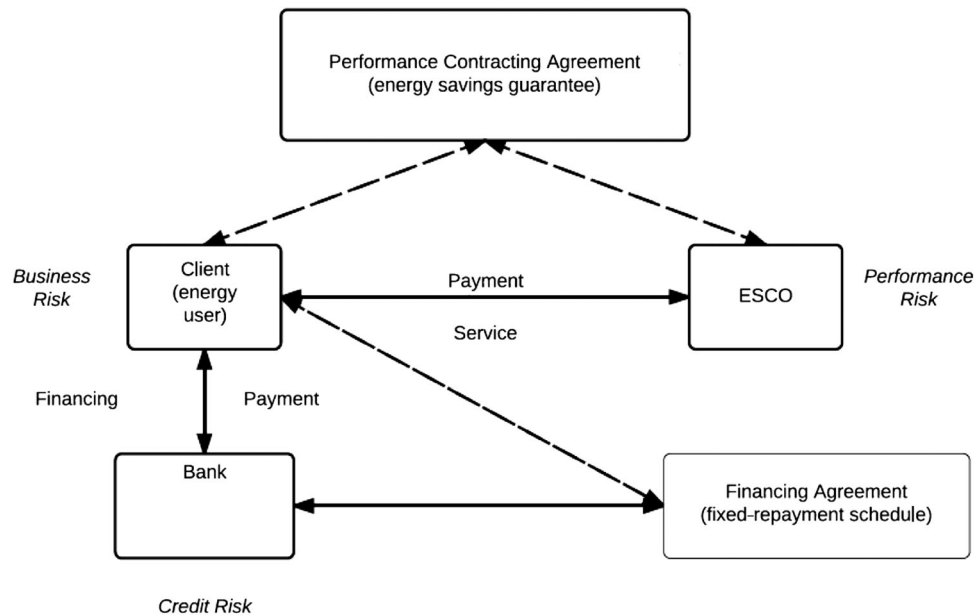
Performance Contracting Agreement
(energy savings guarantee)

Business Risk

Client (energy user)

Payment

Service

ESCO

Performance Risk

Financing

Payment

Bank

Financing Agreement
(fixed-repayment schedule)

Credit Risk